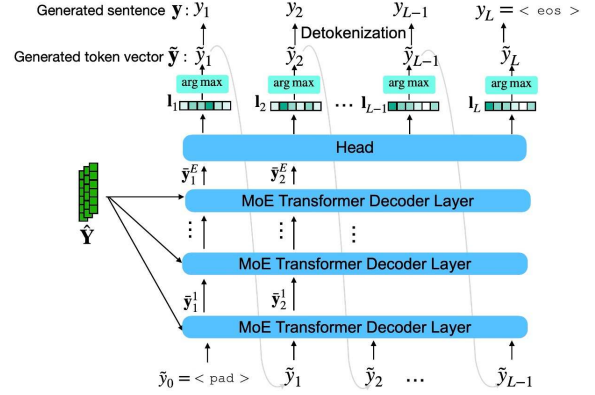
Generated sentence $\mathbf{y}$ : $y_1$ $y_2$ $y_{L-1}$ $y_L = <\texttt{eos}>$

Detokenization

Generated token vector $\tilde{\mathbf{y}}$ : $\tilde{y}_1$ $\tilde{y}_2$ $\tilde{y}_{L-1}$ $\tilde{y}_L$

arg max arg max arg max arg max

$\mathbf{l}_1$ $\mathbf{l}_2$ … $\mathbf{l}_{L-1}$ $\mathbf{l}_L$

Head

$\bar{\mathbf{y}}_1^E$ $\bar{\mathbf{y}}_2^E$

MoE Transformer Decoder Layer

$\hat{\mathbf{Y}}$

MoE Transformer Decoder Layer

$\bar{\mathbf{y}}_1^1$ $\bar{\mathbf{y}}_2^1$

MoE Transformer Decoder Layer

$\tilde{y}_0 = <\texttt{pad}>$ $\tilde{y}_1$ $\tilde{y}_2$ … $\tilde{y}_{L-1}$